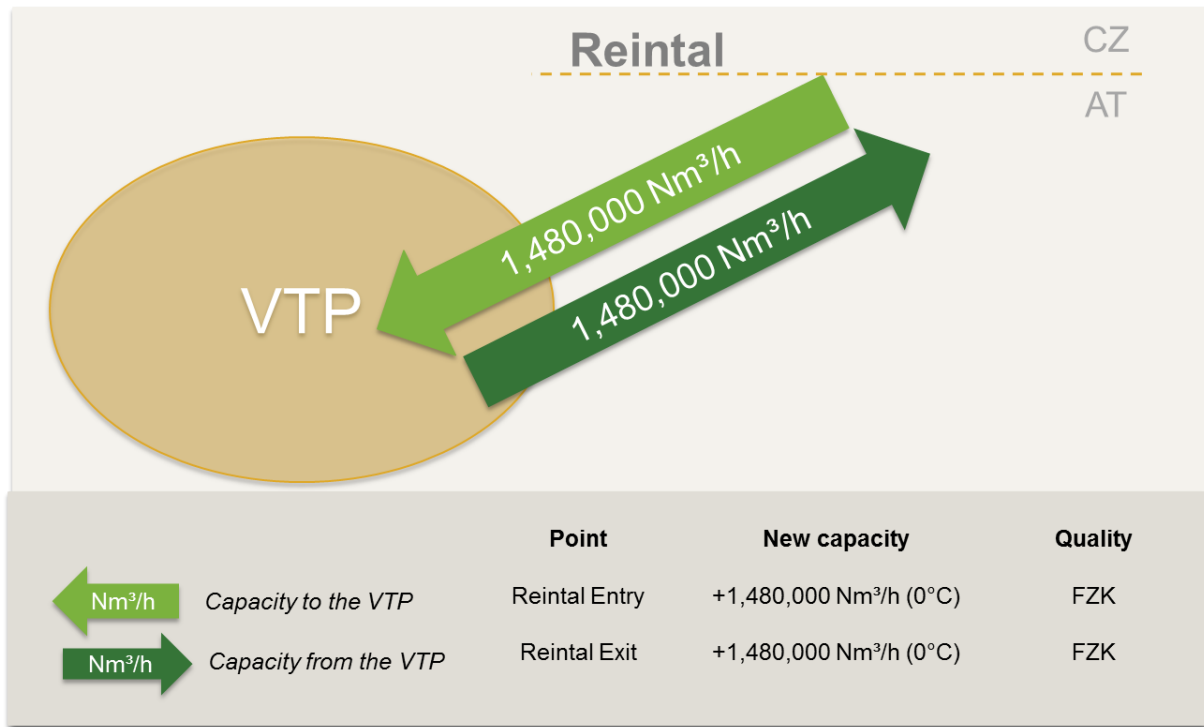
Reintal

CZ

AT

1,480,000 Nm³/h

1,480,000 Nm³/h

VTP

| | Point | New capacity | Quality |
|---|---|---|---|
| Nm³/h *Capacity to the VTP* | Reintal Entry | +1,480,000 Nm³/h (0°C) | FZK |
| Nm³/h *Capacity from the VTP* | Reintal Exit | +1,480,000 Nm³/h (0°C) | FZK |